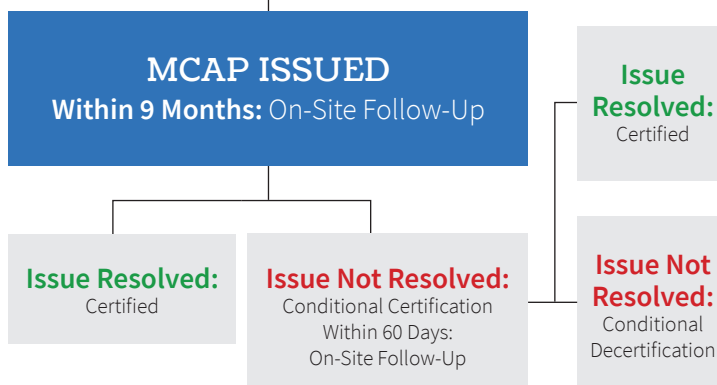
MCAP ISSUED
Within 9 Months: On-Site Follow-Up

Issue Resolved:
Certified

Issue Not Resolved:
Conditional Certification
Within 60 Days:
On-Site Follow-Up

Issue Resolved:
Certified

Issue Not Resolved:
Conditional Decertification